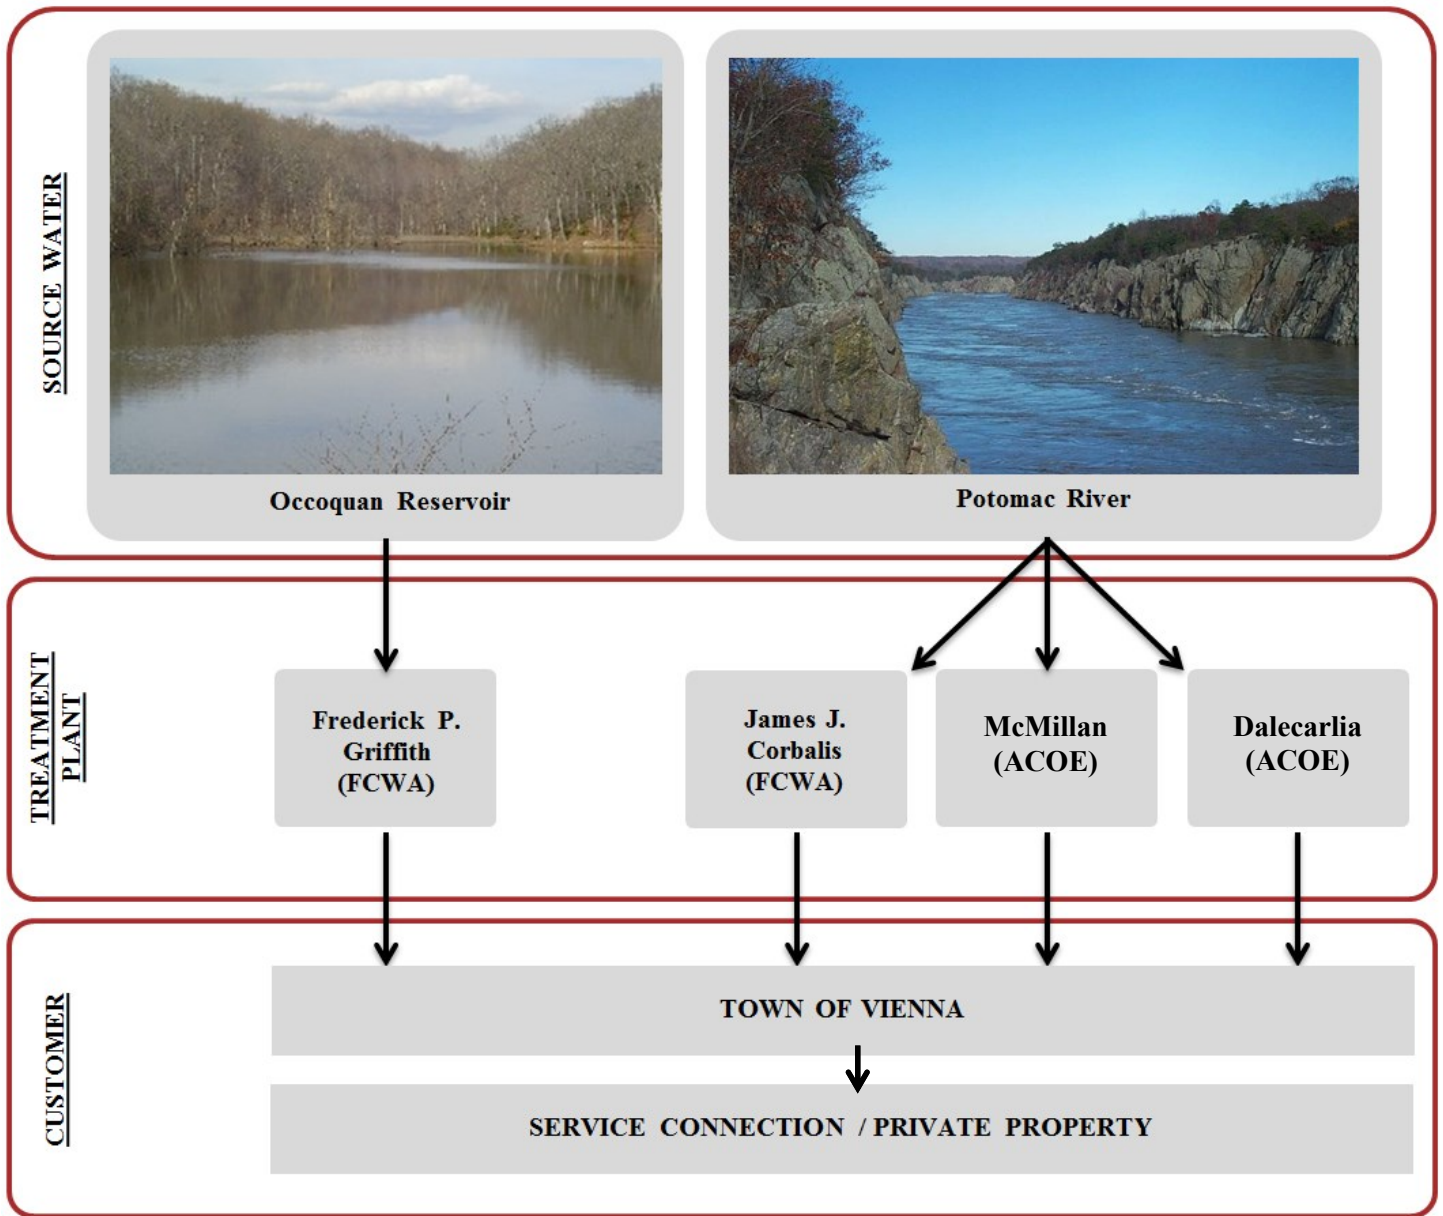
SOURCE WATER

Occoquan Reservoir

Potomac River

TREATMENT PLANT

Frederick P. Griffith (FCWA)

James J. Corbalis (FCWA)

McMillan (ACOE)

Dalecarlia (ACOE)

CUSTOMER

TOWN OF VIENNA

SERVICE CONNECTION / PRIVATE PROPERTY